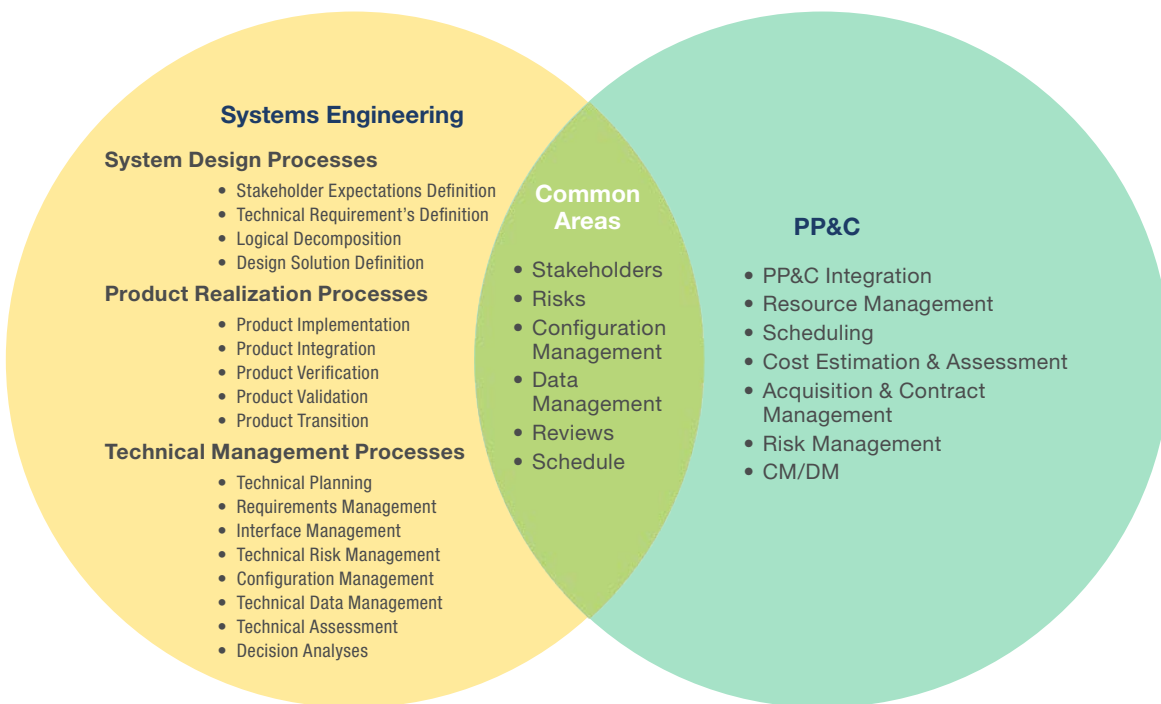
Systems Engineering

System Design Processes
- Stakeholder Expectations Definition
- Technical Requirement's Definition
- Logical Decomposition
- Design Solution Definition

Product Realization Processes
- Product Implementation
- Product Integration
- Product Verification
- Product Validation
- Product Transition

Technical Management Processes
- Technical Planning
- Requirements Management
- Interface Management
- Technical Risk Management
- Configuration Management
- Technical Data Management
- Technical Assessment
- Decision Analyses

Common Areas
- Stakeholders
- Risks
- Configuration Management
- Data Management
- Reviews
- Schedule

PP&C
- PP&C Integration
- Resource Management
- Scheduling
- Cost Estimation & Assessment
- Acquisition & Contract Management
- Risk Management
- CM/DM